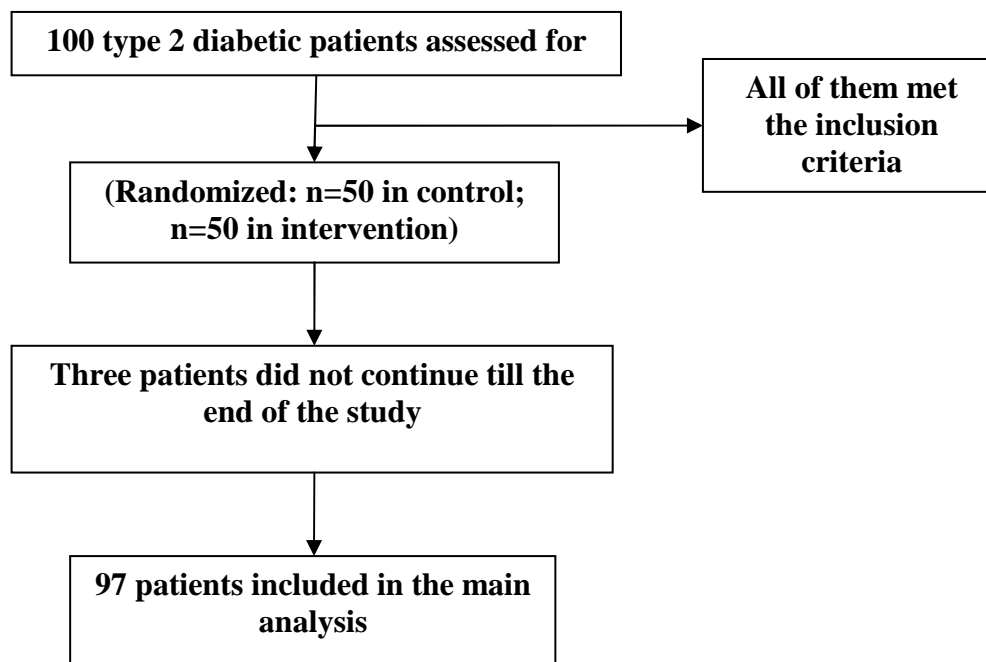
100 type 2 diabetic patients assessed for

All of them met the inclusion criteria

(Randomized: n=50 in control; n=50 in intervention)

Three patients did not continue till the end of the study

97 patients included in the main analysis